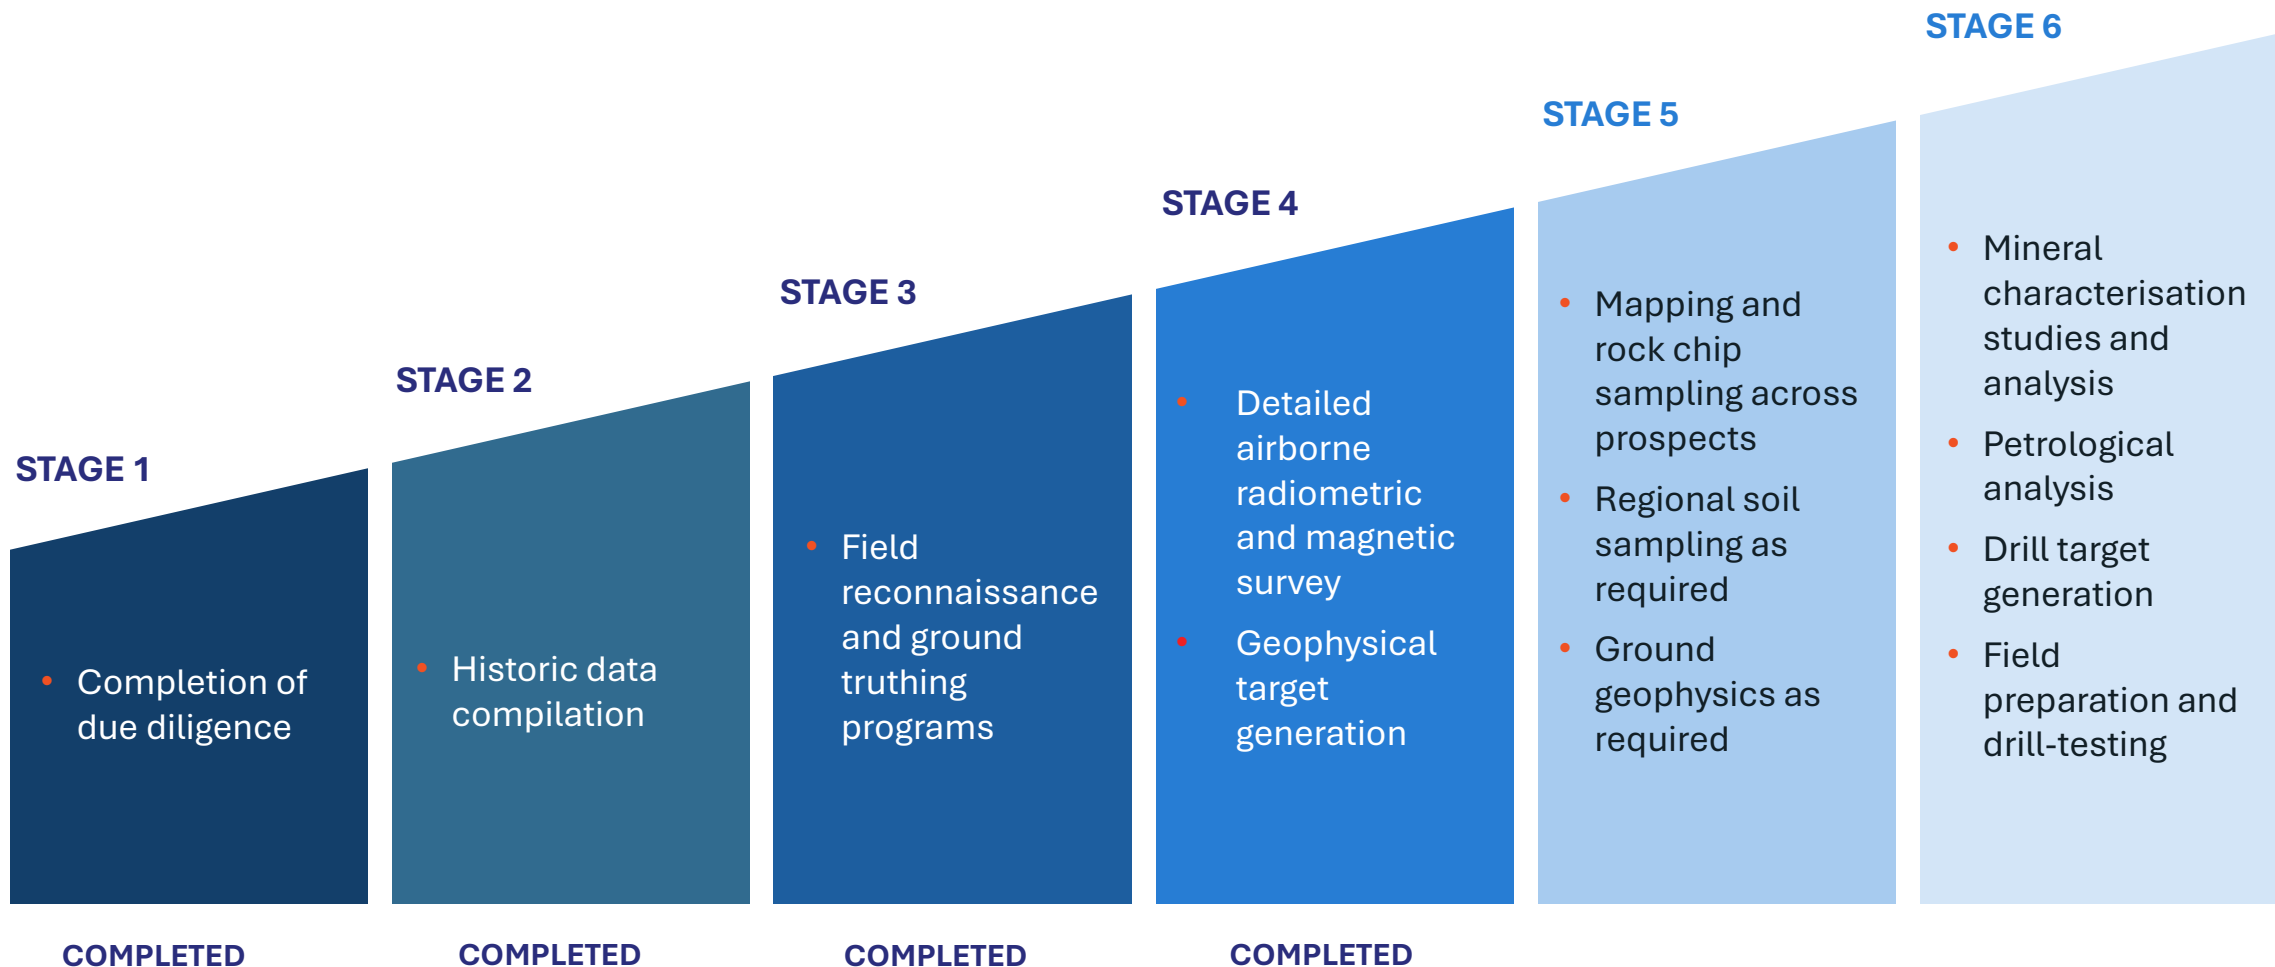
STAGE 1

- Completion of due diligence

COMPLETED

STAGE 2

- Historic data compilation

COMPLETED

STAGE 3

- Field reconnaissance and ground truthing programs

COMPLETED

STAGE 4

- Detailed airborne radiometric and magnetic survey
- Geophysical target generation

COMPLETED

STAGE 5

- Mapping and rock chip sampling across prospects
- Regional soil sampling as required
- Ground geophysics as required

STAGE 6

- Mineral characterisation studies and analysis
- Petrological analysis
- Drill target generation
- Field preparation and drill-testing